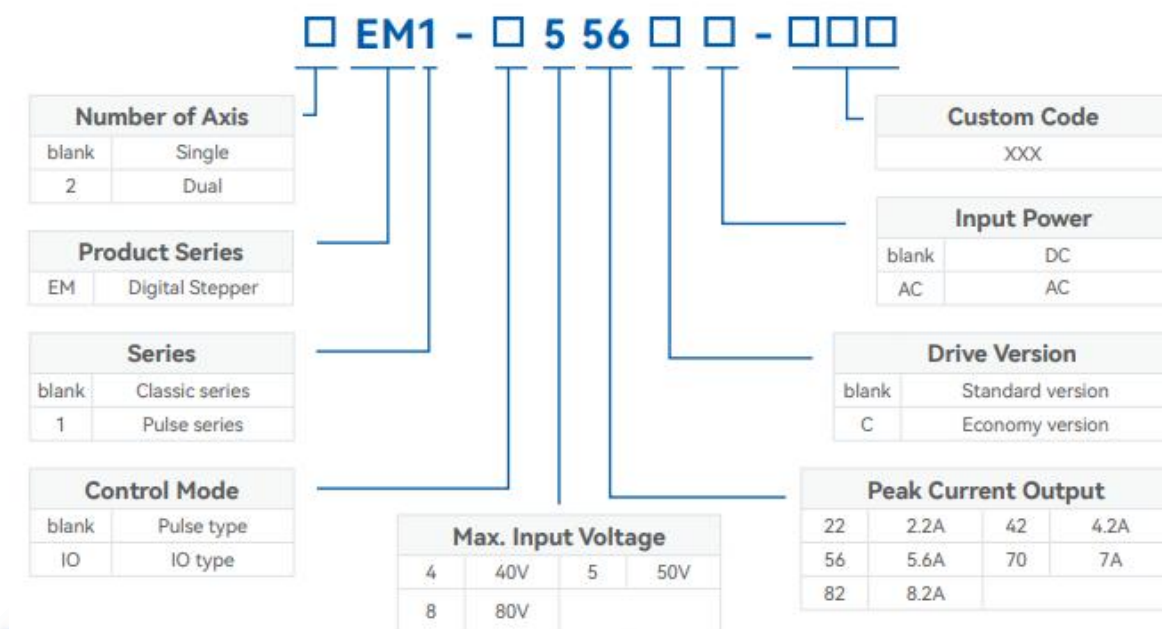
□ EM1 - □ 5 56 □ □ - □□□

| Number of Axis | |
|---|---|
| blank | Single |
| 2 | Dual |

| Product Series | |
|---|---|
| EM | Digital Stepper |

| Series | |
|---|---|
| blank | Classic series |
| 1 | Pulse series |

| Control Mode | |
|---|---|
| blank | Pulse type |
| IO | IO type |

| Max. Input Voltage | | | |
|---|---|---|---|
| 4 | 40V | 5 | 50V |
| 8 | 80V | | |

| Custom Code |
|---|
| XXX |

| Input Power | |
|---|---|
| blank | DC |
| AC | AC |

| Drive Version | |
|---|---|
| blank | Standard version |
| C | Economy version |

| Peak Current Output | | | |
|---|---|---|---|
| 22 | 2.2A | 42 | 4.2A |
| 56 | 5.6A | 70 | 7A |
| 82 | 8.2A | | |